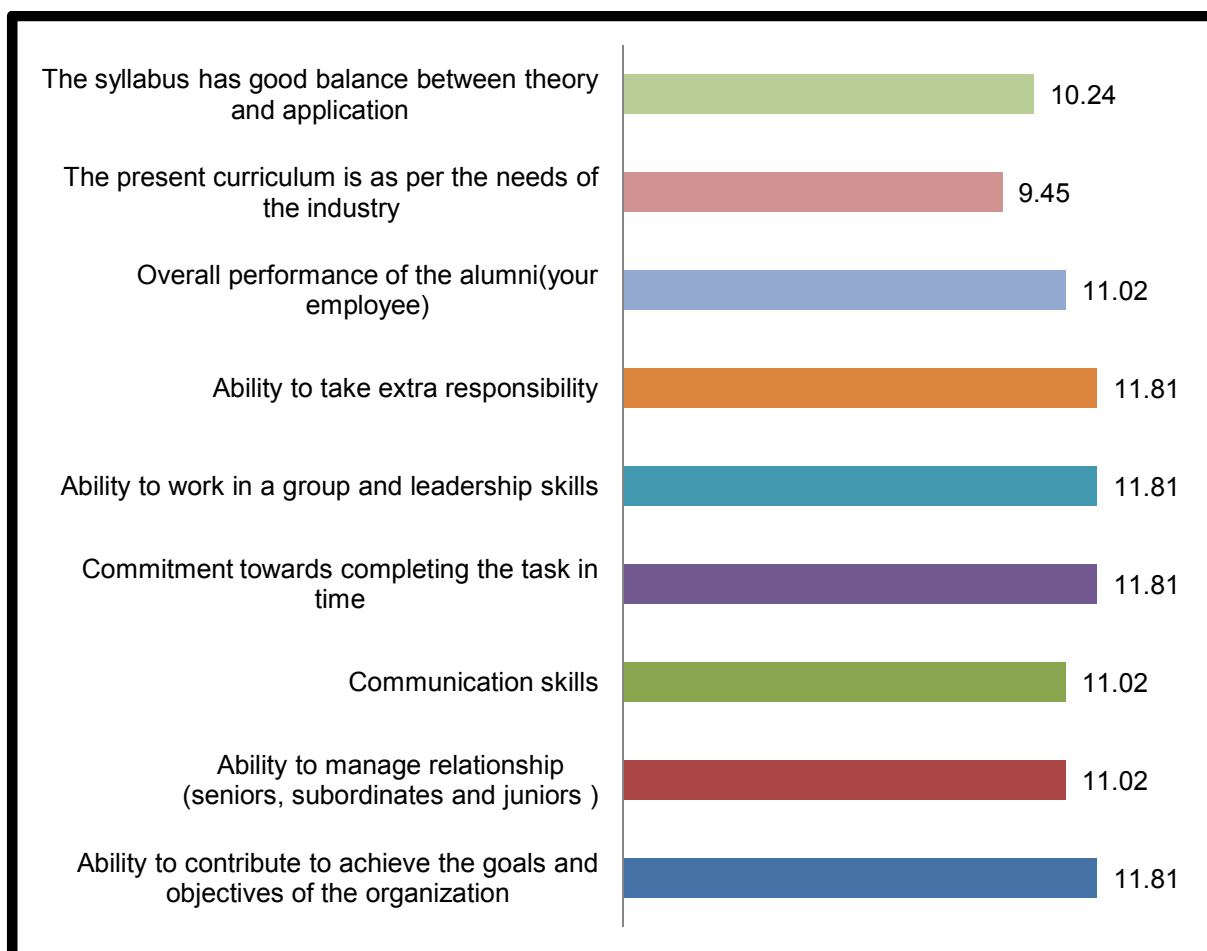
The syllabus has good balance between theory and application
10.24

The present curriculum is as per the needs of the industry
9.45

Overall performance of the alumni(your employee)
11.02

Ability to take extra responsibility
11.81

Ability to work in a group and leadership skills
11.81

Commitment towards completing the task in time
11.81

Communication skills
11.02

Ability to manage relationship (seniors, subordinates and juniors )
11.02

Ability to contribute to achieve the goals and objectives of the organization
11.81